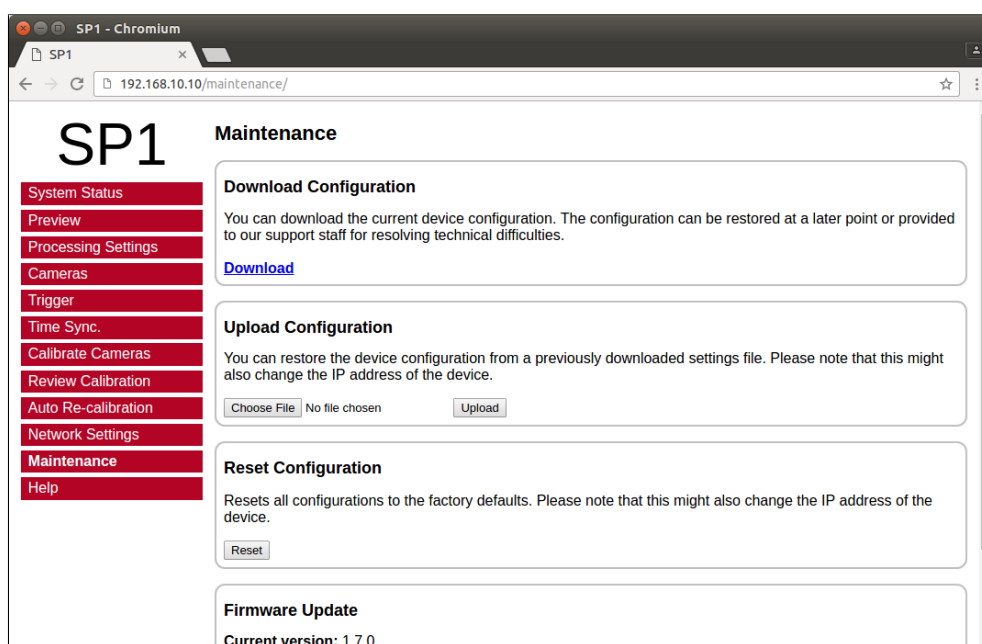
SP1 - Chromium

SP1

192.168.10.10/maintenance/

SP1

System Status
Preview
Processing Settings
Cameras
Trigger
Time Sync.
Calibrate Cameras
Review Calibration
Auto Re-calibration
Network Settings
Maintenance
Help

Maintenance

Download Configuration

You can download the current device configuration. The configuration can be restored at a later point or provided to our support staff for resolving technical difficulties.

Download

Upload Configuration

You can restore the device configuration from a previously downloaded settings file. Please note that this might also change the IP address of the device.

Choose File No file chosen Upload

Reset Configuration

Resets all configurations to the factory defaults. Please note that this might also change the IP address of the device.

Reset

Firmware Update

Current version: 1.7.0